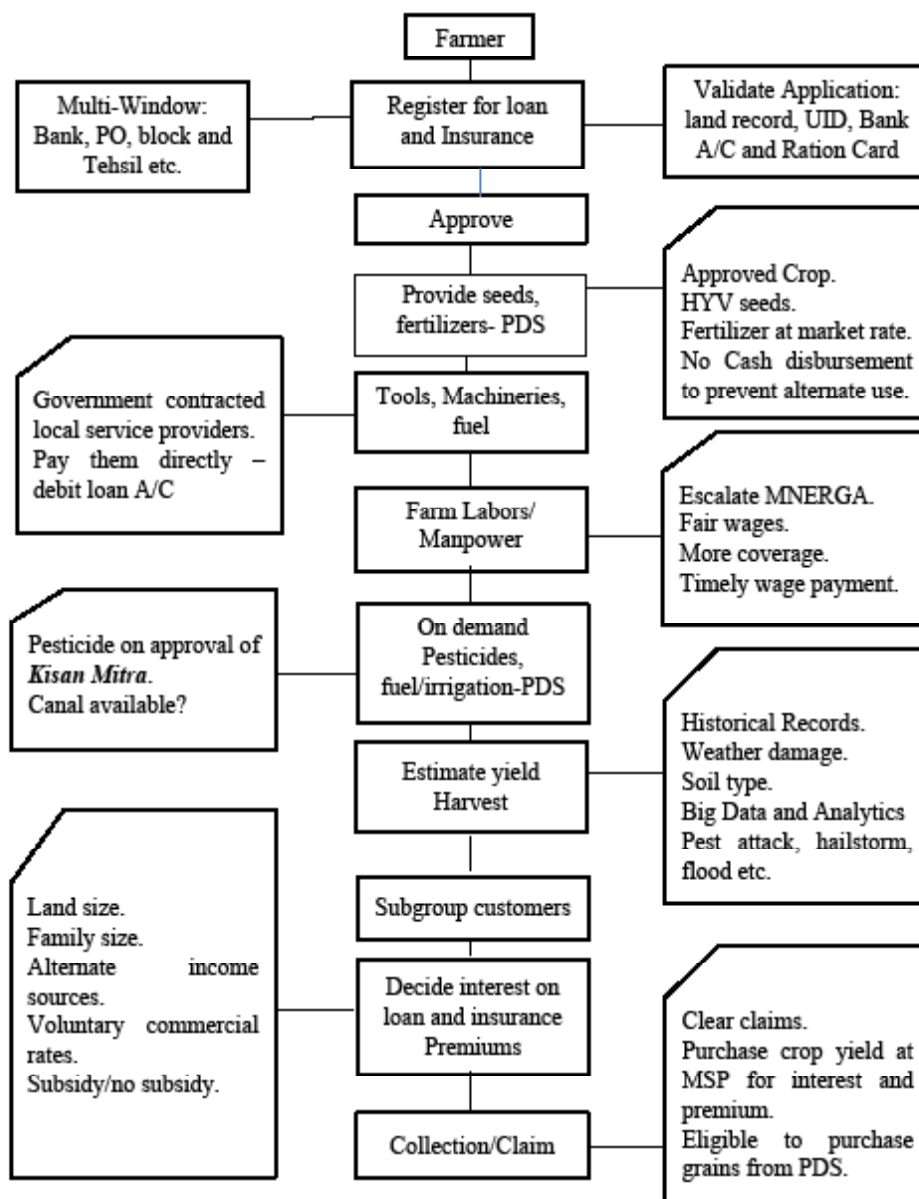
Farmer

Multi-Window: Bank, PO, block and Tehsil etc.

Register for loan and Insurance

Validate Application: land record, UID, Bank A/C and Ration Card

Approve

Provide seeds, fertilizers- PDS

Approved Crop.
HYV seeds.
Fertilizer at market rate.
No Cash disbursement to prevent alternate use.

Government contracted local service providers.
Pay them directly – debit loan A/C

Tools, Machineries, fuel

Farm Labors/ Manpower

Escalate MNERGA.
Fair wages.
More coverage.
Timely wage payment.

Pesticide on approval of ***Kisan Mitra***.
Canal available?

On demand Pesticides, fuel/irrigation-PDS

Historical Records.
Weather damage.
Soil type.
Big Data and Analytics
Pest attack, hailstorm, flood etc.

Estimate yield Harvest

Subgroup customers

Land size.
Family size.
Alternate income sources.
Voluntary commercial rates.
Subsidy/no subsidy.

Decide interest on loan and insurance Premiums

Clear claims.
Purchase crop yield at MSP for interest and premium.
Eligible to purchase grains from PDS.

Collection/Claim